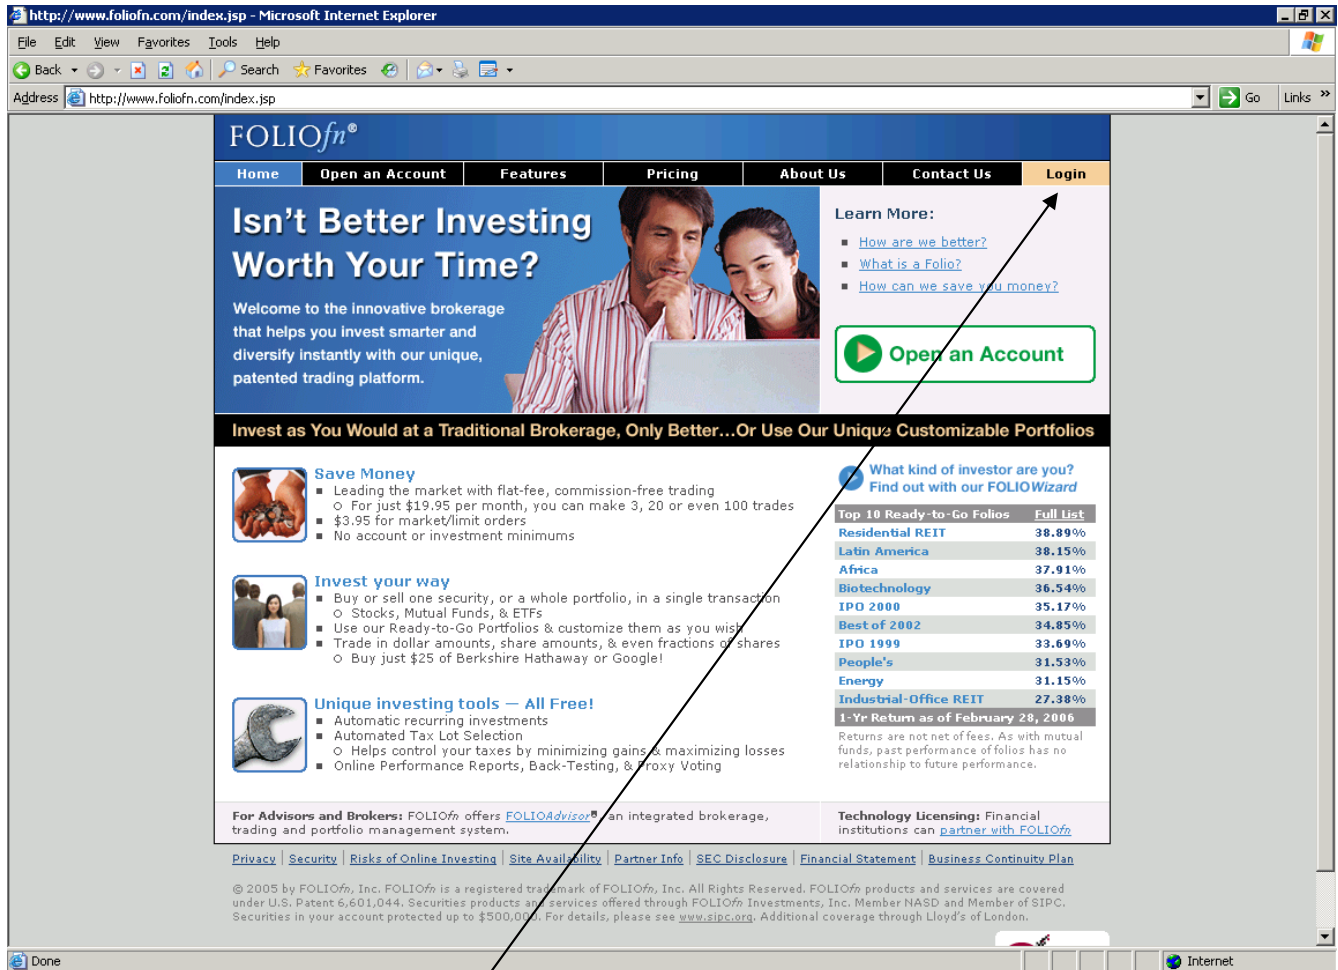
http://www.foliofn.com/index.jsp - Microsoft Internet Explorer

File Edit View Favorites Tools Help

Back Search Favorites

Address http://www.foliofn.com/index.jsp Go Links

FOLIOfn®

Home | Open an Account | Features | Pricing | About Us | Contact Us | Login

Isn't Better Investing Worth Your Time?

Welcome to the innovative brokerage that helps you invest smarter and diversify instantly with our unique, patented trading platform.

Learn More:
- How are we better?
- What is a Folio?
- How can we save you money?

Open an Account

Invest as You Would at a Traditional Brokerage, Only Better...Or Use Our Unique Customizable Portfolios

Save Money
- Leading the market with flat-fee, commission-free trading
  - For just $19.95 per month, you can make 3, 20 or even 100 trades
- $3.95 for market/limit orders
- No account or investment minimums

Invest your way
- Buy or sell one security, or a whole portfolio, in a single transaction
  - Stocks, Mutual Funds, & ETFs
- Use our Ready-to-Go Portfolios & customize them as you wish
- Trade in dollar amounts, share amounts, & even fractions of shares
  - Buy just $25 of Berkshire Hathaway or Google!

Unique investing tools — All Free!
- Automatic recurring investments
- Automated Tax Lot Selection
  - Helps control your taxes by minimizing gains & maximizing losses
- Online Performance Reports, Back-Testing, & Proxy Voting

What kind of investor are you? Find out with our FOLIOWizard

| Top 10 Ready-to-Go Folios | Full List |
|---|---|
| Residential REIT | 38.89% |
| Latin America | 38.15% |
| Africa | 37.91% |
| Biotechnology | 36.54% |
| IPO 2000 | 35.17% |
| Best of 2002 | 34.85% |
| IPO 1999 | 33.69% |
| People's | 31.53% |
| Energy | 31.15% |
| Industrial-Office REIT | 27.38% |
| 1-Yr Return as of February 28, 2006 | |

Returns are not net of fees. As with mutual funds, past performance of folios has no relationship to future performance.

For Advisors and Brokers: FOLIOfn offers FOLIOAdvisor® an integrated brokerage, trading and portfolio management system.

Technology Licensing: Financial institutions can partner with FOLIOfn

Privacy | Security | Risks of Online Investing | Site Availability | Partner Info | SEC Disclosure | Financial Statement | Business Continuity Plan

© 2005 by FOLIOfn, Inc. FOLIOfn is a registered trademark of FOLIOfn, Inc. All Rights Reserved. FOLIOfn products and services are covered under U.S. Patent 6,601,044. Securities products and services offered through FOLIOfn Investments, Inc. Member NASD and Member of SIPC. Securities in your account protected up to $500,000. For details, please see www.sipc.org. Additional coverage through Lloyd's of London.

Done Internet